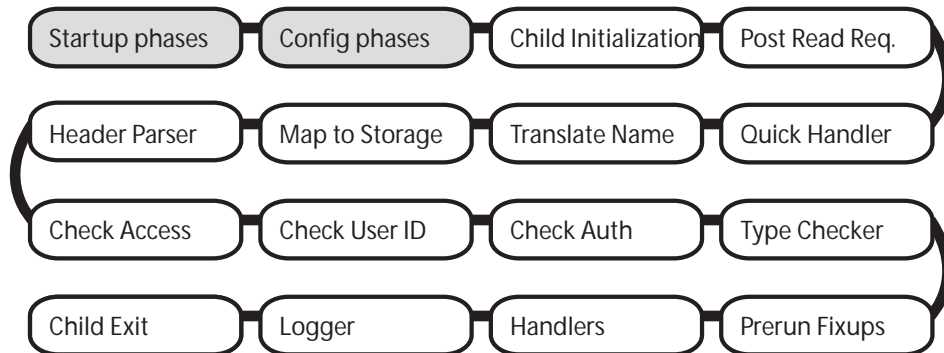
Startup phases
Config phases
Child Initialization
Post Read Req.

Header Parser
Map to Storage
Translate Name
Quick Handler

Check Access
Check User ID
Check Auth
Type Checker

Child Exit
Logger
Handlers
Prerun Fixups